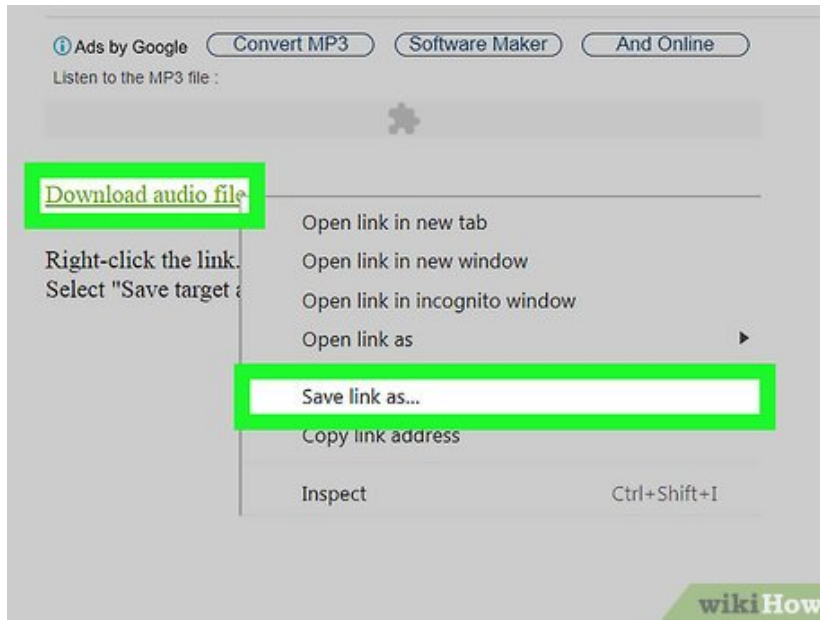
Ads by Google Convert MP3 Software Maker And Online

Listen to the MP3 file :

Download audio file

Right-click the link. Select "Save target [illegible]

Open link in new tab
Open link in new window
Open link in incognito window
Open link as
Save link as...
Copy link address
Inspect Ctrl+Shift+I

wikiHow